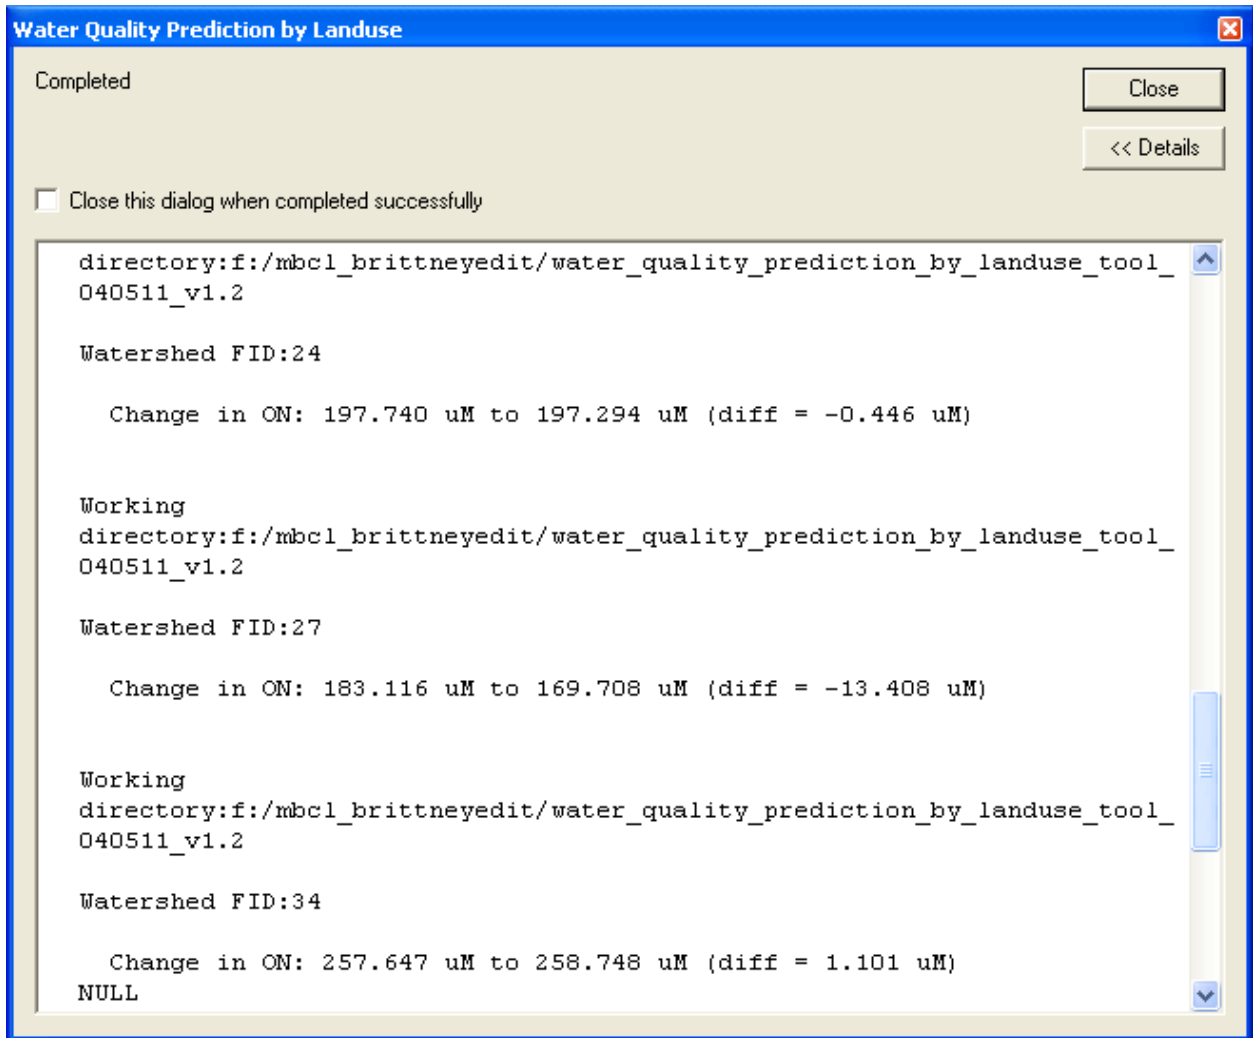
Water Quality Prediction by Landuse

Completed

Close

<< Details

Close this dialog when completed successfully

directory:f:/mbcl_brittneyedit/water_quality_prediction_by_landuse_tool_040511_v1.2

Watershed FID:24

Change in ON: 197.740 uM to 197.294 uM (diff = -0.446 uM)

Working directory:f:/mbcl_brittneyedit/water_quality_prediction_by_landuse_tool_040511_v1.2

Watershed FID:27

Change in ON: 183.116 uM to 169.708 uM (diff = -13.408 uM)

Working directory:f:/mbcl_brittneyedit/water_quality_prediction_by_landuse_tool_040511_v1.2

Watershed FID:34

Change in ON: 257.647 uM to 258.748 uM (diff = 1.101 uM)
NULL